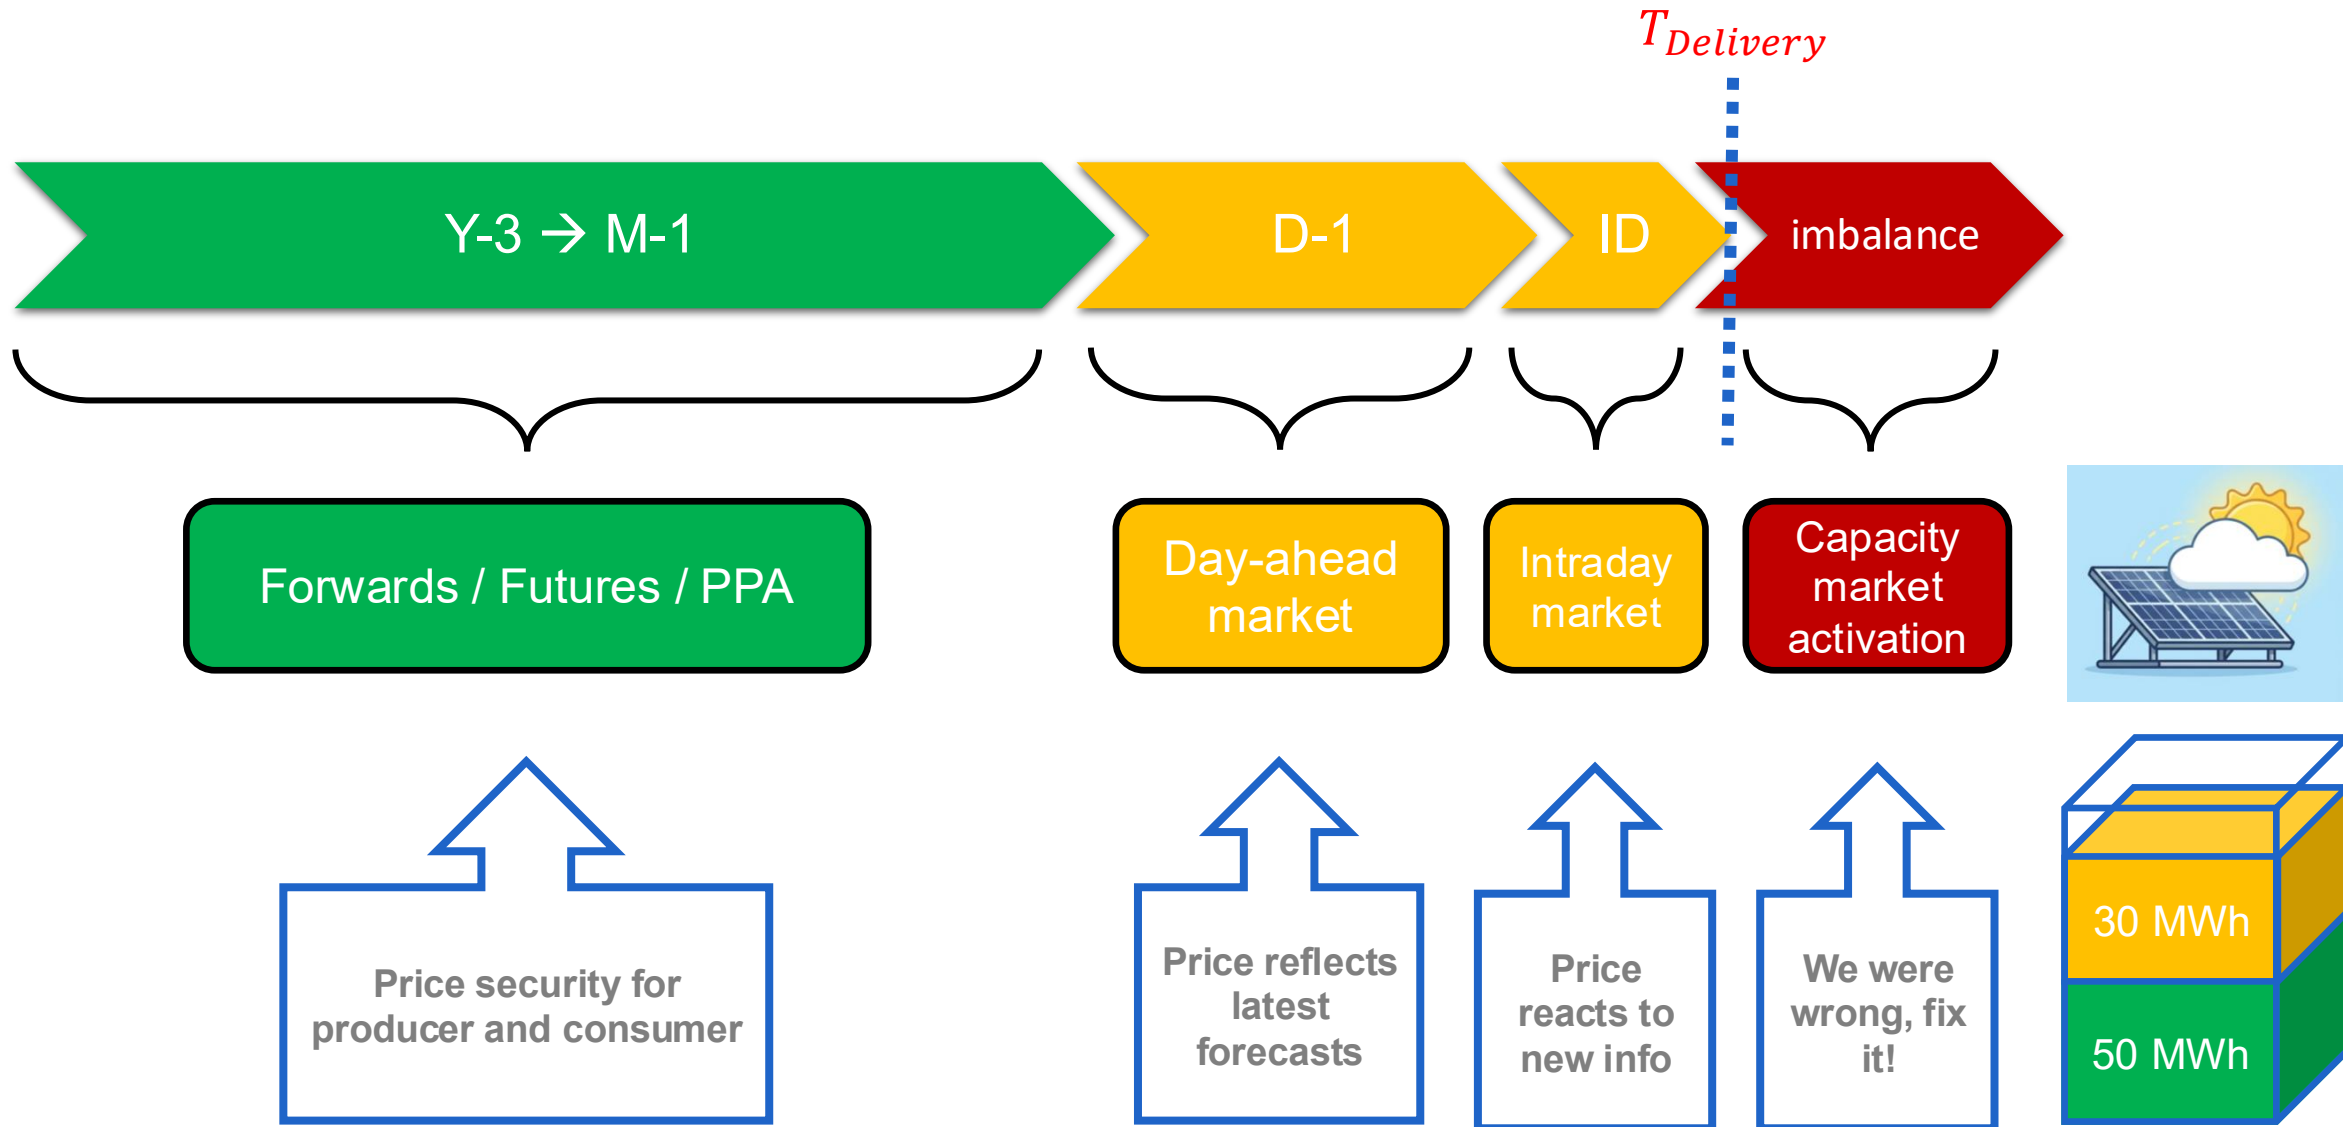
$T_{Delivery}$

Y-3 → M-1

D-1

ID

imbalance

Forwards / Futures / PPA

Day-ahead market

Intraday market

Capacity market activation

Price security for producer and consumer

Price reflects latest forecasts

Price reacts to new info

We were wrong, fix it!

30 MWh

50 MWh